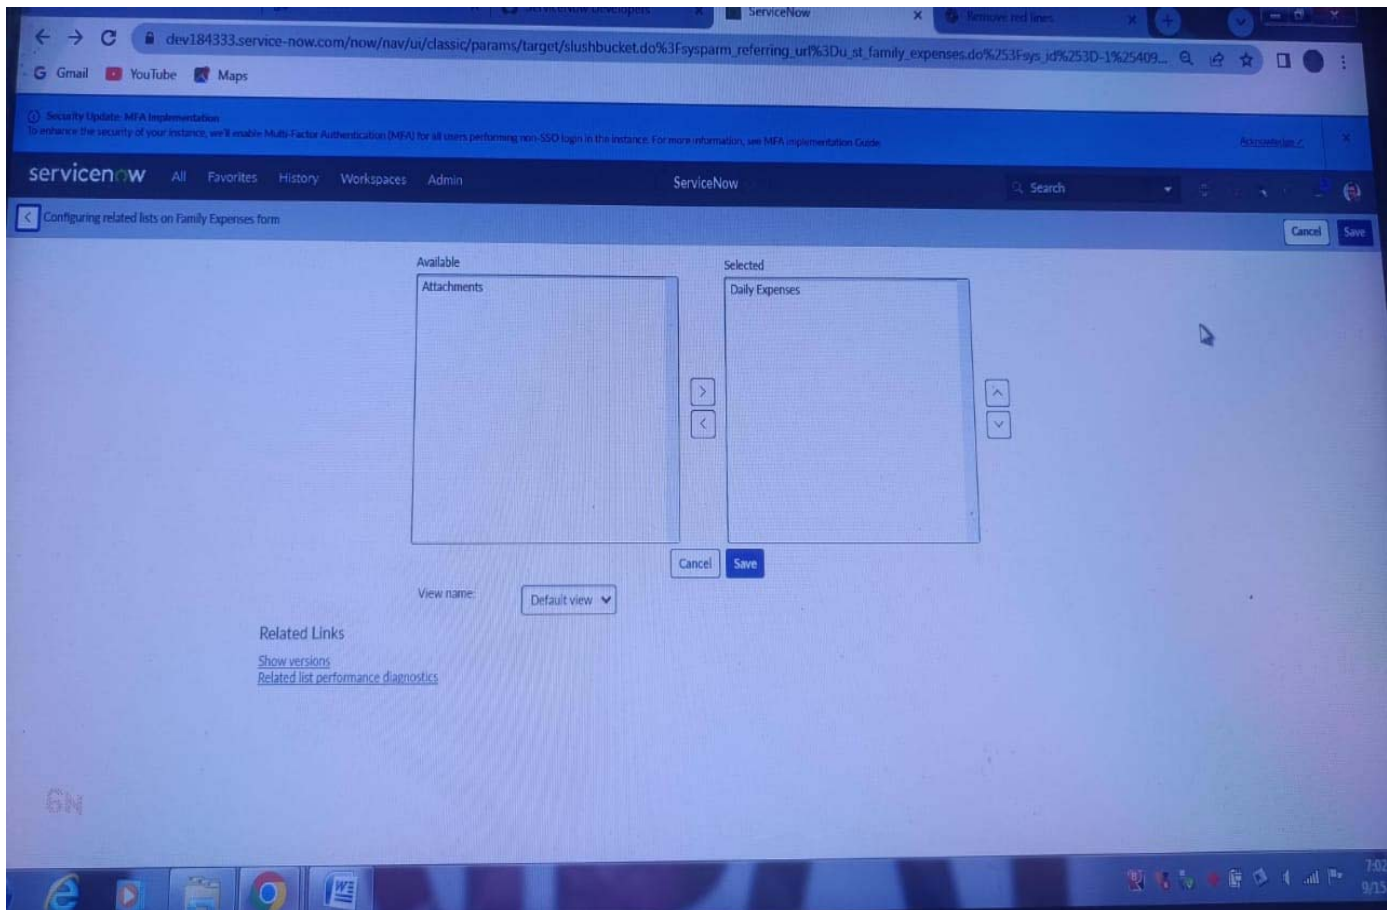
ServiceNow Developers
ServiceNow
Remove red lines

dev184333.service-now.com/now/nav/ui/classic/params/target/slushbucket.do%3Fsysparm_referring_url%3Du_st_family_expenses.do%253Fsys_id%253D-1%25409...

Gmail YouTube Maps

Security Update: MFA Implementation
To enhance the security of your instance, we'll enable Multi-Factor Authentication (MFA) for all users performing non-SSO login in the instance. For more information, see MFA implementation Guide.
Acknowledge

servicenow All Favorites History Workspaces Admin
ServiceNow
Search

Configuring related lists on Family Expenses form
Cancel Save

Available
Attachments

Selected
Daily Expenses

Cancel Save

View name: Default view

Related Links
Show versions
Related list performance diagnostics

7:02
9/15